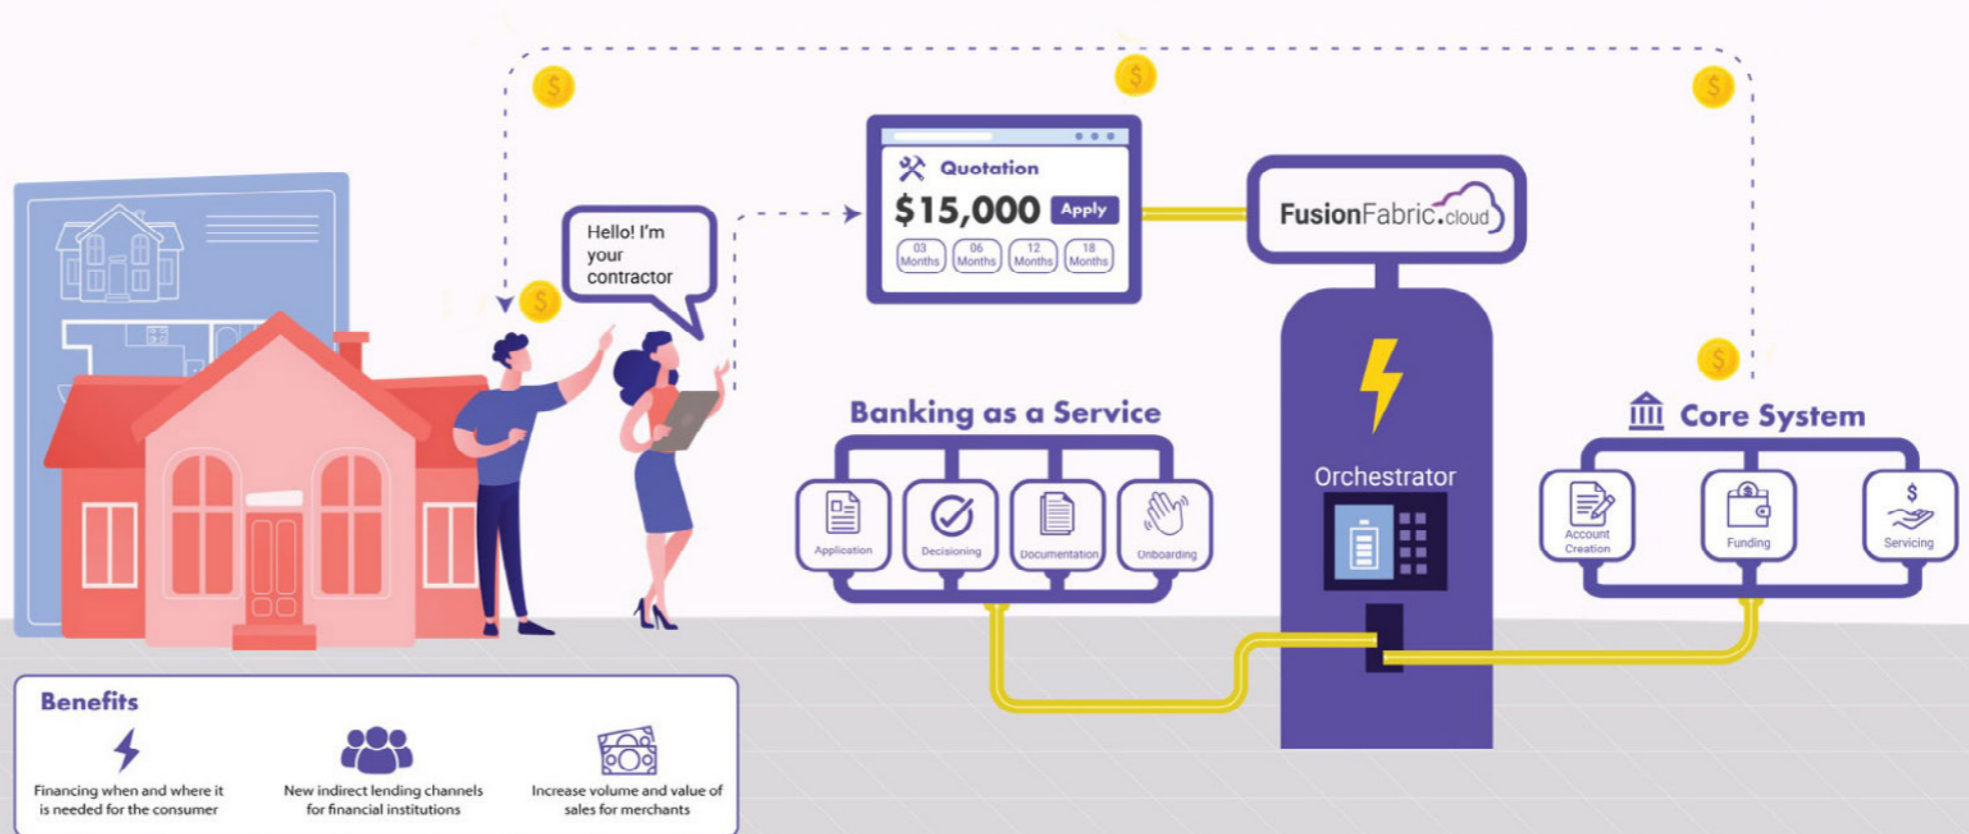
Hello! I'm your contractor

Quotation

$15,000 Apply

03 Months
06 Months
12 Months
18 Months

FusionFabric.cloud

Banking as a Service

Application
Decisioning
Documentation
Onboarding

Orchestrator

Core System

Account Creation
Funding
Servicing

Benefits

Financing when and where it is needed for the consumer

New indirect lending channels for financial institutions

Increase volume and value of sales for merchants